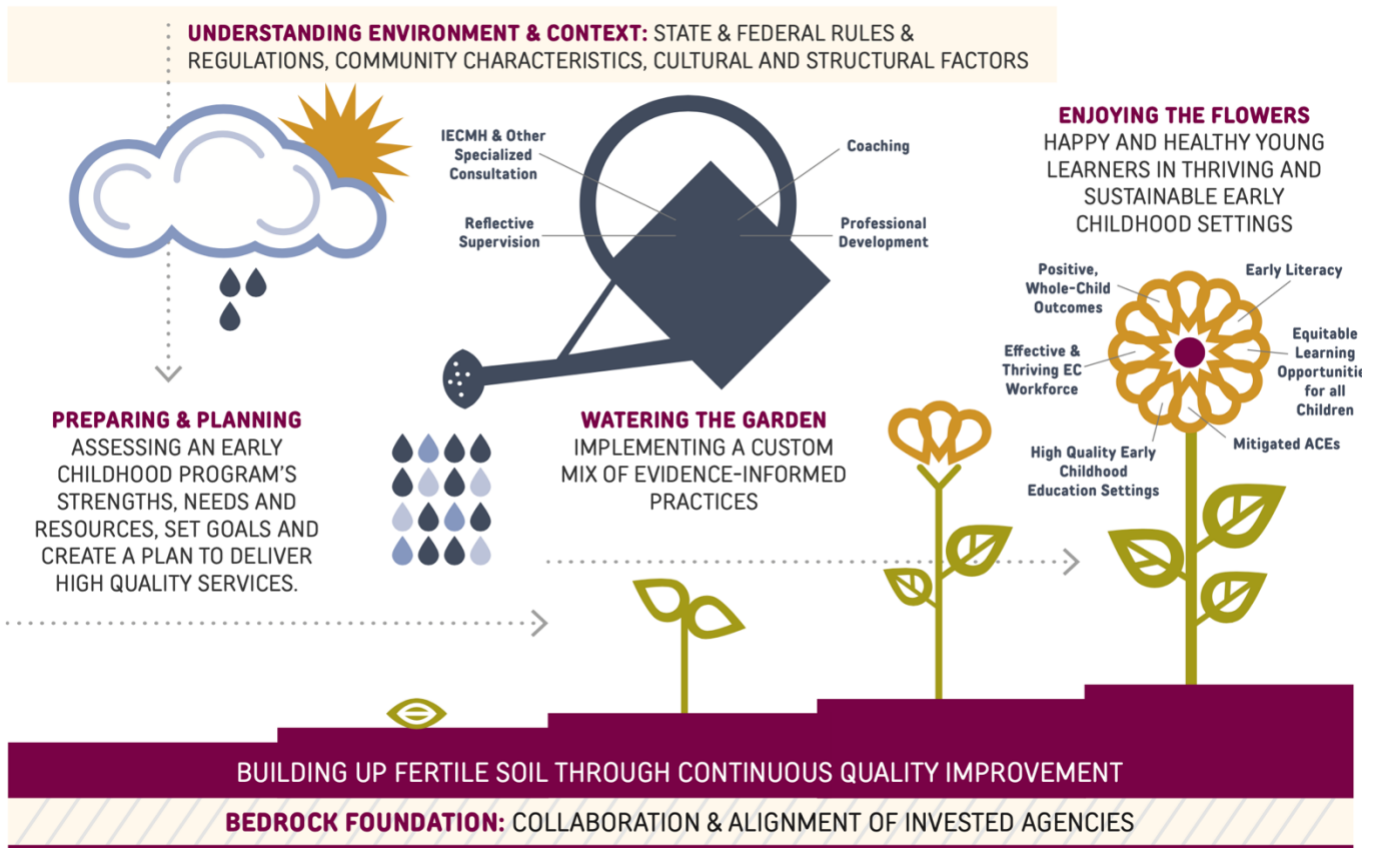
UNDERSTANDING ENVIRONMENT & CONTEXT: STATE & FEDERAL RULES & REGULATIONS, COMMUNITY CHARACTERISTICS, CULTURAL AND STRUCTURAL FACTORS

IECMH & Other Specialized Consultation

Coaching

Reflective Supervision

Professional Development

ENJOYING THE FLOWERS
HAPPY AND HEALTHY YOUNG LEARNERS IN THRIVING AND SUSTAINABLE EARLY CHILDHOOD SETTINGS

Positive, Whole-Child Outcomes

Early Literacy

Equitable Learning Opportuniti for all Children

Effective & Thriving EC Workforce

Mitigated ACEs

High Quality Early Childhood Education Settings

PREPARING & PLANNING
ASSESSING AN EARLY CHILDHOOD PROGRAM'S STRENGTHS, NEEDS AND RESOURCES, SET GOALS AND CREATE A PLAN TO DELIVER HIGH QUALITY SERVICES.

WATERING THE GARDEN
IMPLEMENTING A CUSTOM MIX OF EVIDENCE-INFORMED PRACTICES

BUILDING UP FERTILE SOIL THROUGH CONTINUOUS QUALITY IMPROVEMENT

BEDROCK FOUNDATION: COLLABORATION & ALIGNMENT OF INVESTED AGENCIES